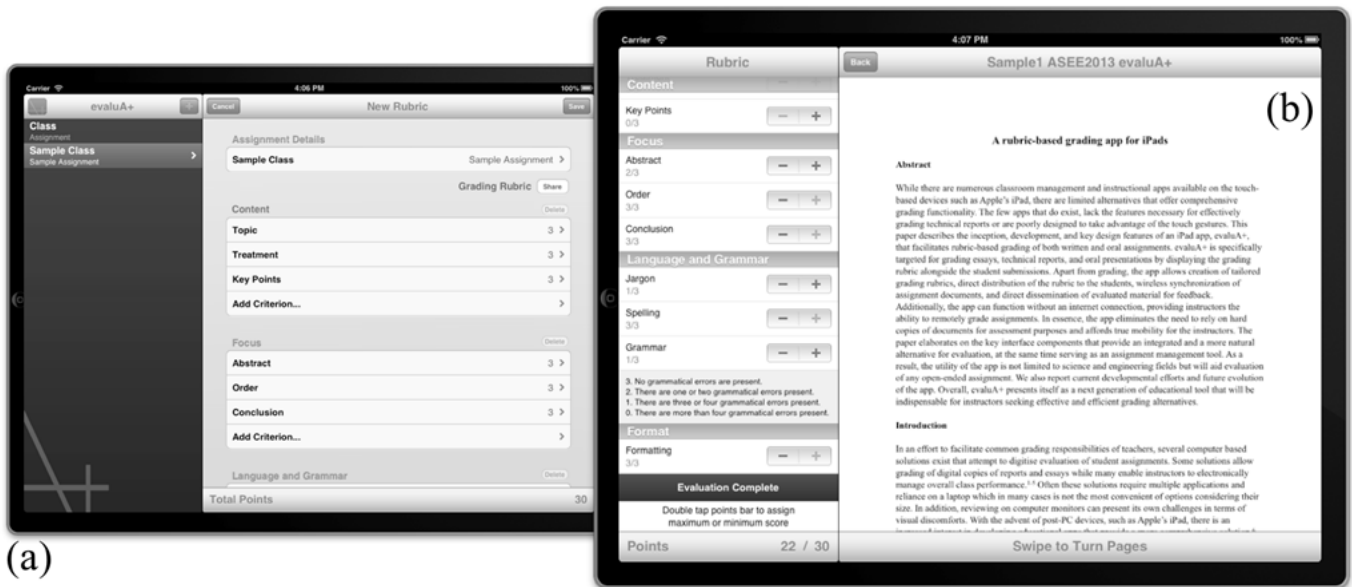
Carrier
4:06 PM
100%
evaluA+
Cancel
New Rubric
Save
Class
Assignment
Sample Class
Sample Assignment
Assignment Details
Sample Class
Sample Assignment
Grading Rubric
Share
Content
Delete
Topic
3
Treatment
3
Key Points
3
Add Criterion...
Focus
Delete
Abstract
3
Order
3
Conclusion
3
Add Criterion...
Language and Grammar
Delete
Total Points
30

(a)

Carrier
4:07 PM
100%
Rubric
Back
Sample1 ASEE2013 evaluA+
Content
Key Points
0/3
Focus
Abstract
2/3
Order
3/3
Conclusion
3/3
Language and Grammar
Jargon
1/3
Spelling
3/3
Grammar
1/3
3. No grammatical errors are present.
2. There are one or two grammatical errors present.
1. There are three or four grammatical errors present.
0. There are more than four grammatical errors present.
Format
Formatting
3/3
Evaluation Complete
Double tap points bar to assign maximum or minimum score
Points
22 / 30
Swipe to Turn Pages

(b)

A rubric-based grading app for iPads

Abstract

While there are numerous classroom management and instructional apps available on the touch-based devices such as Apple's iPad, there are limited alternatives that offer comprehensive grading functionality. The few apps that do exist, lack the features necessary for effectively grading technical reports or are poorly designed to take advantage of the touch gestures. This paper describes the inception, development, and key design features of an iPad app, evaluA+, that facilitates rubric-based grading of both written and oral assignments. evaluA+ is specifically targeted for grading essays, technical reports, and oral presentations by displaying the grading rubric alongside the student submissions. Apart from grading, the app allows creation of tailored grading rubrics, direct distribution of the rubric to the students, wireless synchronization of assignment documents, and direct dissemination of evaluated material for feedback. Additionally, the app can function without an internet connection, providing instructors the ability to remotely grade assignments. In essence, the app eliminates the need to rely on hard copies of documents for assessment purposes and affords true mobility for the instructors. The paper elaborates on the key interface components that provide an integrated and a more natural alternative for evaluation, at the same time serving as an assignment management tool. As a result, the utility of the app is not limited to science and engineering fields but will aid evaluation of any open-ended assignment. We also report current developmental efforts and future evolution of the app. Overall, evaluA+ presents itself as a next generation of educational tool that will be indispensable for instructors seeking effective and efficient grading alternatives.

Introduction

In an effort to facilitate common grading responsibilities of teachers, several computer based solutions exist that attempt to digitise evaluation of student assignments. Some solutions allow grading of digital copies of reports and essays while many enable instructors to electronically manage overall class performance.$^{1-5}$ Often these solutions require multiple applications and reliance on a laptop which in many cases is not the most convenient of options considering their size. In addition, reviewing on computer monitors can present its own challenges in terms of visual discomforts. With the advent of post-PC devices, such as Apple's iPad, there is an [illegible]